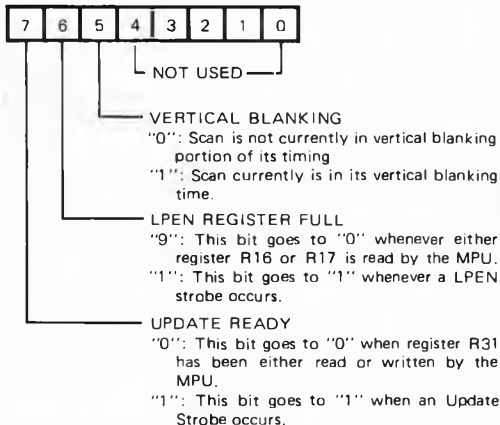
| 7 | 6 | 5 | 4 | 3 | 2 | 1 | 0 |
|---|---|---|---|---|---|---|---|

NOT USED

VERTICAL BLANKING
"0": Scan is not currently in vertical blanking portion of its timing
"1": Scan currently is in its vertical blanking time.

LPEN REGISTER FULL
"9": This bit goes to "0" whenever either register R16 or R17 is read by the MPU.
"1": This bit goes to "1" whenever a LPEN strobe occurs.

UPDATE READY
"0": This bit goes to "0" when register R31 has been either read or written by the MPU.
"1": This bit goes to "1" when an Update Strobe occurs.